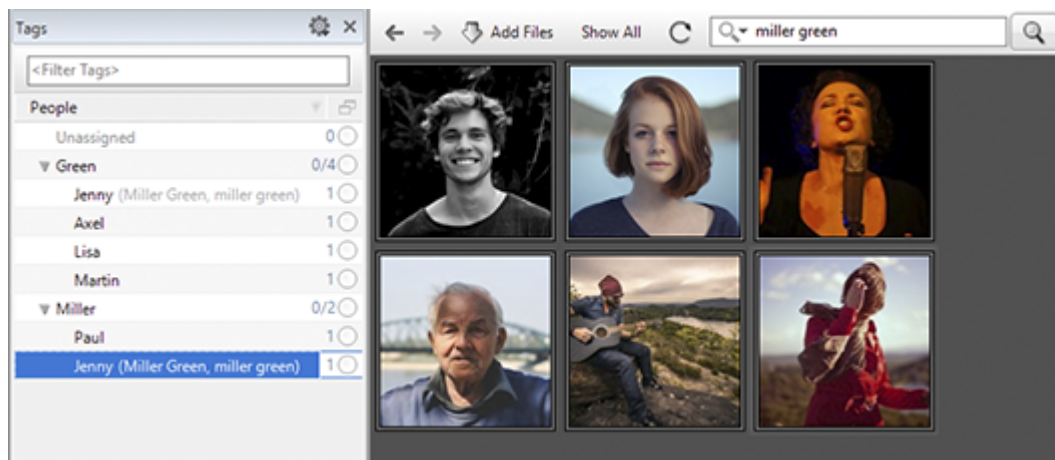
Tags

<Filter Tags>

People

Unassigned 0

▼ Green 0/4

Jenny (Miller Green, miller green) 1

Axel 1

Lisa 1

Martin 1

▼ Miller 0/2

Paul 1

Jenny (Miller Green, miller green) 1

Add Files Show All miller green